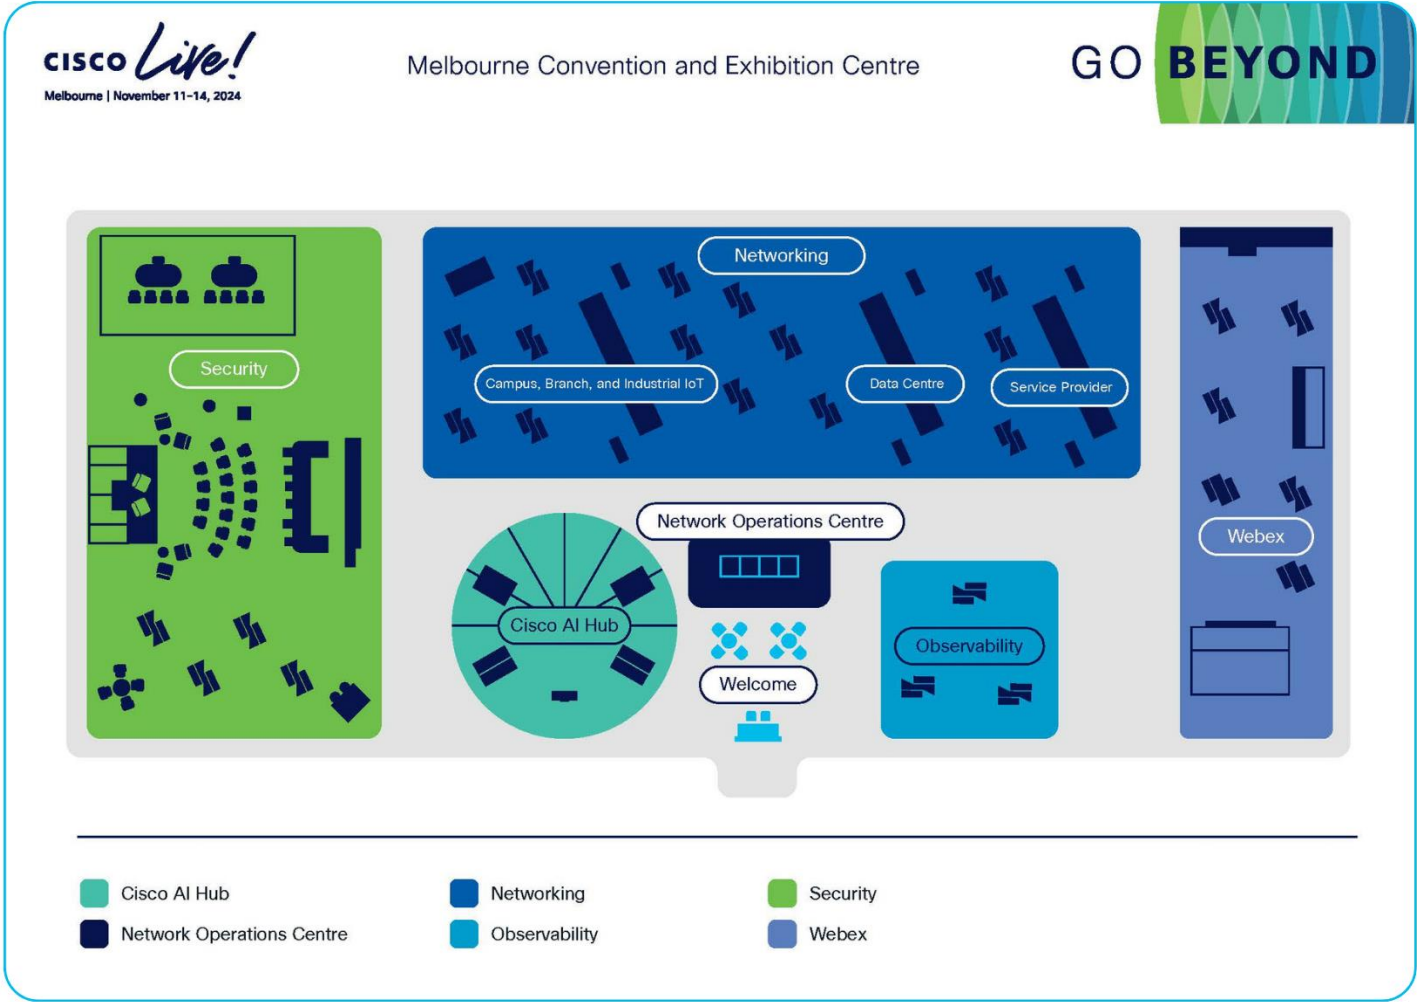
cisco Live!
Melbourne | November 11–14, 2024

Melbourne Convention and Exhibition Centre

GO BEYOND

Security

Networking

Campus, Branch, and Industrial IoT

Data Centre

Service Provider

Webex

Network Operations Centre

Cisco AI Hub

Welcome

Observability

| Cisco AI Hub | Networking | Security |
|---|---|---|
| Network Operations Centre | Observability | Webex |